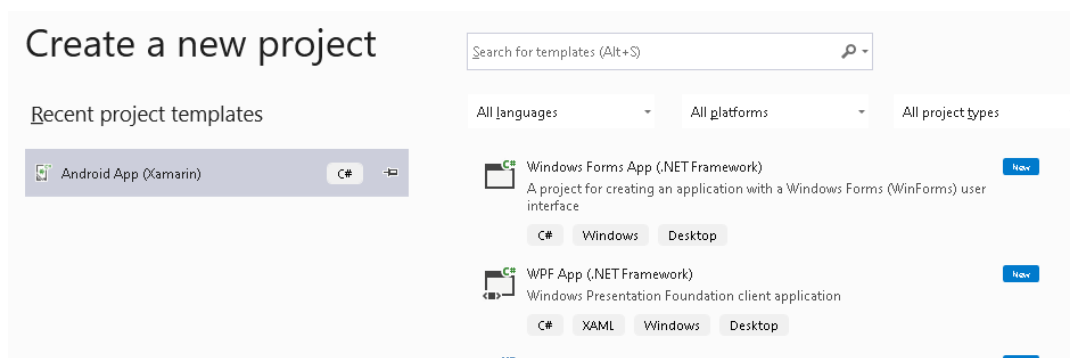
Create a new project

Recent project templates

Android App (Xamarin) C#

Search for templates (Alt+S)

All languages

All platforms

All project types

Windows Forms App (.NET Framework)
A project for creating an application with a Windows Forms (WinForms) user interface
C# Windows Desktop
New

WPF App (.NET Framework)
Windows Presentation Foundation client application
C# XAML Windows Desktop
New